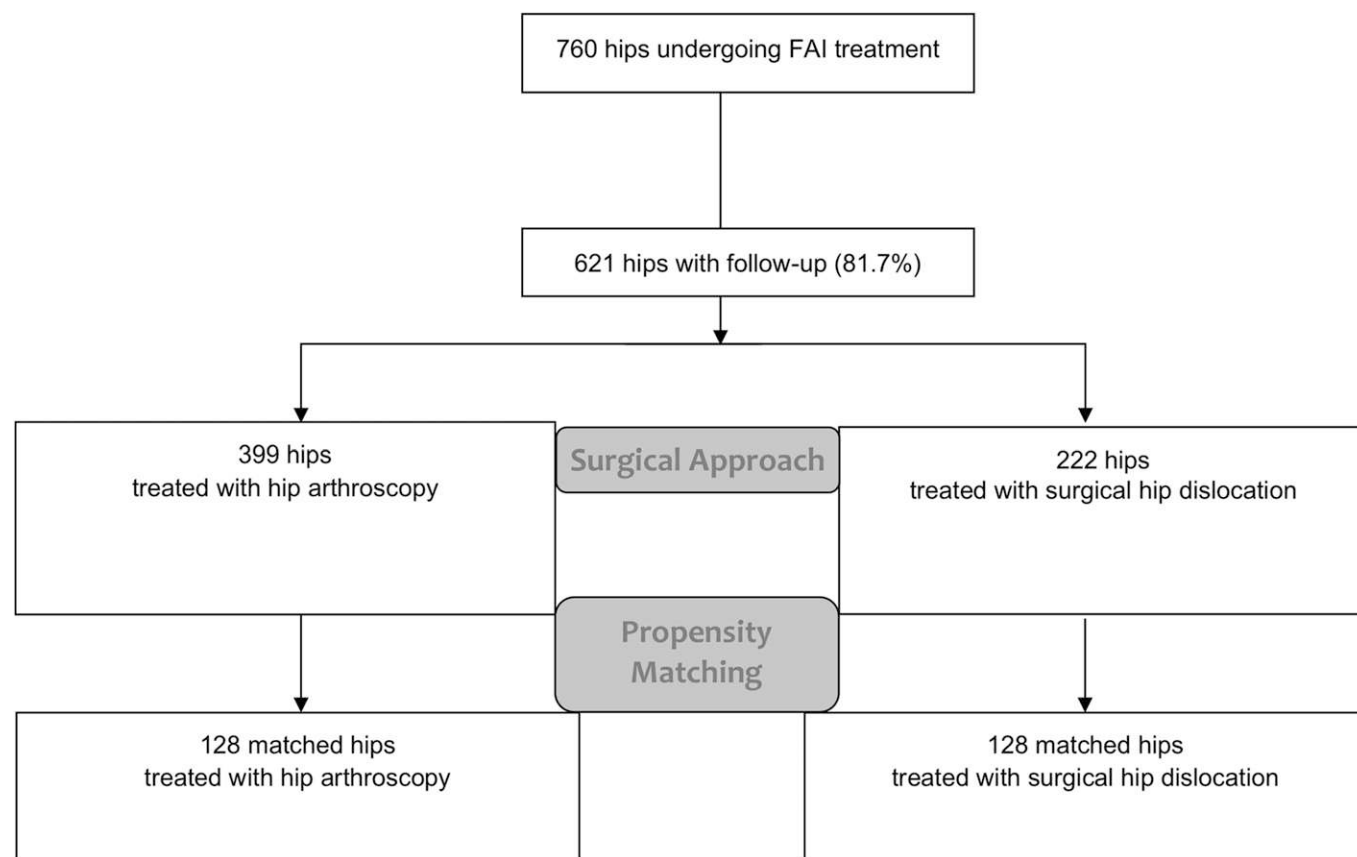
760 hips undergoing FAI treatment

621 hips with follow-up (81.7%)

399 hips
treated with hip arthroscopy

Surgical Approach

222 hips
treated with surgical hip dislocation

Propensity Matching

128 matched hips
treated with hip arthroscopy

128 matched hips
treated with surgical hip dislocation